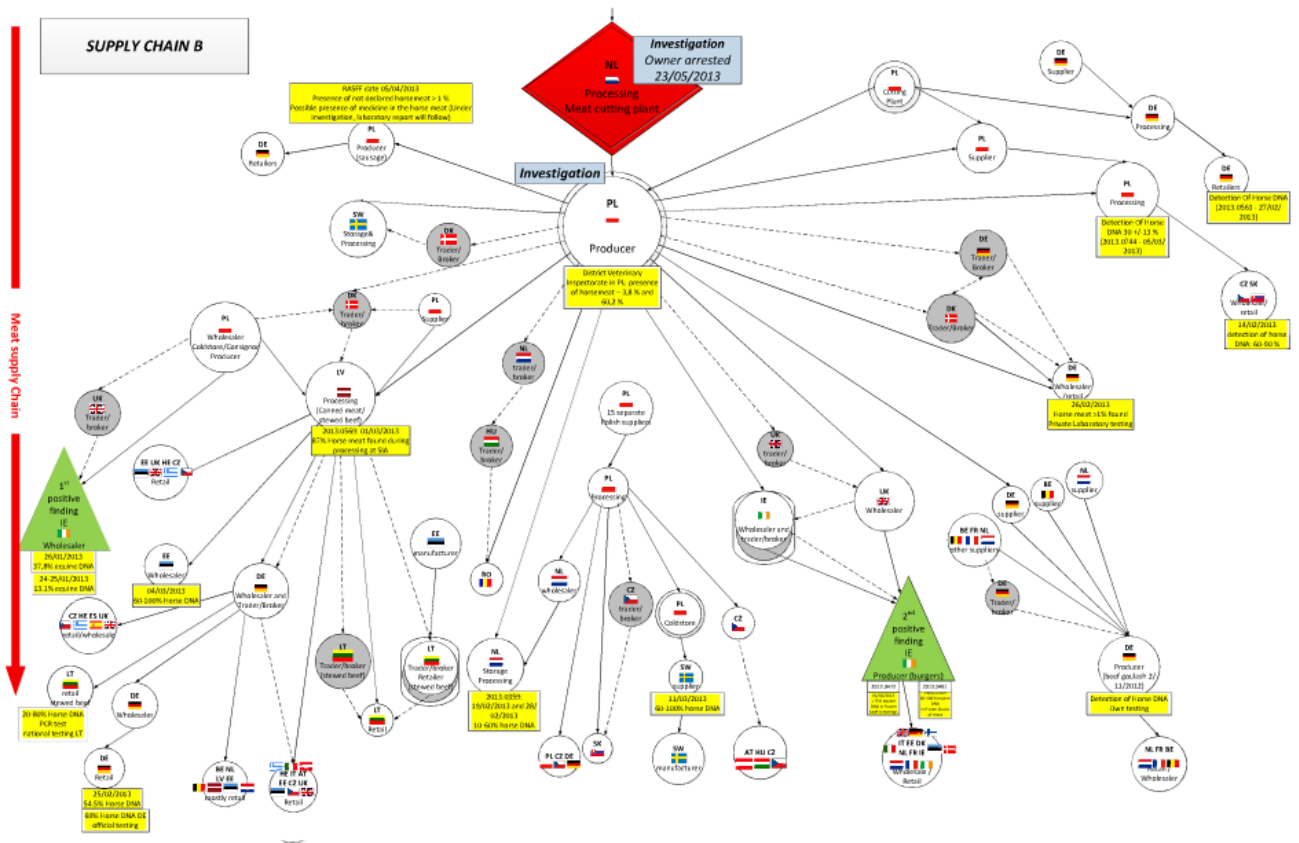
SUPPLY CHAIN B

Meat supply Chain

NL
Processing
Meat cutting plant

Investigation
Owner arrested
23/05/2013

RASFF date 05/04/2013
Presence of not declared horsemeat > 1 %
Possible presence of medicine in the horse meat (under investigation, laboratory report will follow)

DE
Retailers

PL
Producer (sausage)

Investigation

PL
Producer

SW
Storage& Processing

DK
Trader/ Broker

District Veterinary Inspectorate in PL, presence of horsemeat – 3,8 % and 60,2 %

PL
Cutting Plant

DE
Supplier

DE
Processing

PL
Supplier

DE
Retailers

Detection Of Horse DNA (2013.0563 - 27/02/2013)

PL
Processing

Detection Of Horse DNA 30 +/- 13 % (2013.0744 - 05/03/2013)

DE
Trader/ Broker

DK
Trader/Broker

CZ SK
Wholesaler retail

14/02/2013 detection of horse DNA: 60-80 %

DE
Wholesaler retail

26/02/2013
Horse meat >1% found
Private Laboratory testing

PL
Wholesaler Coldstore/Consigner Producer

DK
Trader/ broker

PL
Supplier

NL
trader/ broker

LV
Processing (Canned meat/ stewed beef)

2013.0569 01/03/2013
87% Horse meat found during processing at SIA

UK
Trader/ broker

EE UK HE CZ
Retail

HU
Trader/ broker

PL
15 separate Polish suppliers

PL
Processing

UK
trader/ broker

UK
Wholesaler

IE
Wholesaler and trader/broker

DE
supplier

BE
supplier

NL
supplier

$1^{st}$ positive finding
IE
Wholesaler

26/01/2013
37,8% equine DNA
24-25/01/2013
13.1% equine DNA

EE
Wholesaler

04/03/2013
80-100% Horse DNA

DE
Wholesaler and Trader/Broker

EE
manufacturer

RO

NL
wholesaler

CZ
trader/ broker

PL
Coldstore

CZ

BE FR NL
other suppliers

DE
Trader/ broker

$2^{nd}$ positive finding
IE
Producer (burgers)

DE
Producer (beef goulash 2/ 11/2012)

Detection of Horse DNA
Own testing

CZ HE ES UK
retail/wholesale

LT
retail
stewed beef

20-80% Horse DNA
PCR test
national testing LT

DE
Wholesaler

LT
Trader/broker (stewed beef)

LT
Trader/broker Retailer (stewed beef)

LT
Retail

NL
Storage Processing

2013.0399:
19/02/2013 and 26/02/2013
10-60% horse DNA

SW
supplier

11/02/2013
60-100% horse DNA

SW
manufacturer

PL CZ DE

SK

AT HU CZ

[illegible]

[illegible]

IT EE DK NL FR IE
Wholesale/ Retail

NL FR BE
Wholesaler

DE
Retail

25/02/2013
54.5% Horse DNA
68% Horse DNA DE
official testing

BE NL LV EE
mostly retail

HE IT AT EE CZ UK
Retail